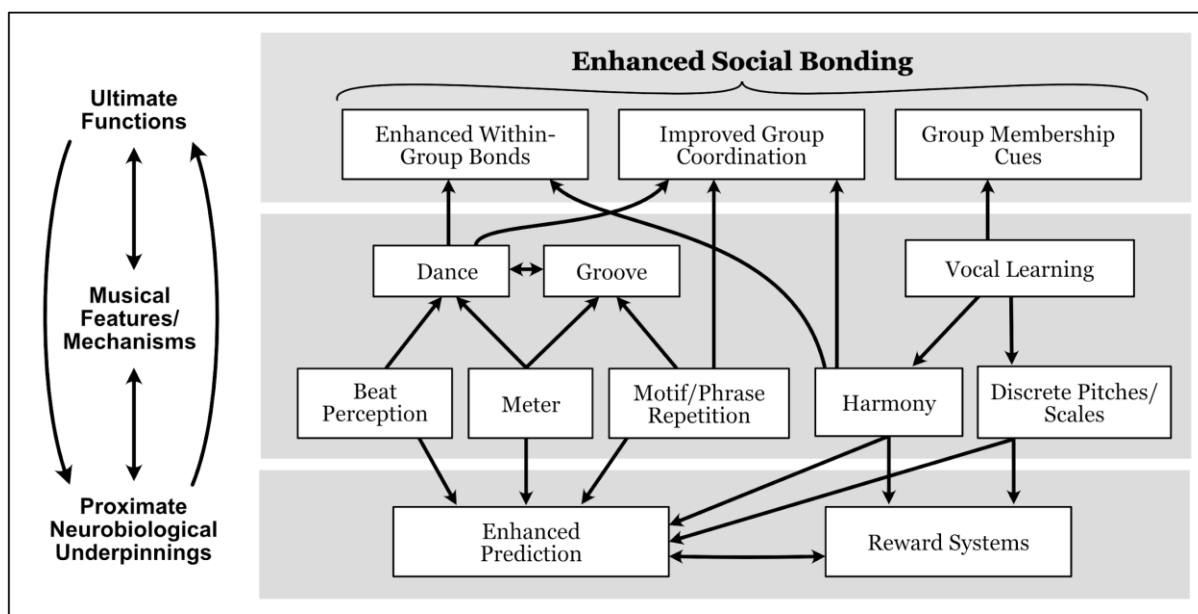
Ultimate Functions

Musical Features/ Mechanisms

Proximate Neurobiological Underpinnings

Enhanced Social Bonding

Enhanced Within-Group Bonds

Improved Group Coordination

Group Membership Cues

Dance

Groove

Vocal Learning

Beat Perception

Meter

Motif/Phrase Repetition

Harmony

Discrete Pitches/ Scales

Enhanced Prediction

Reward Systems